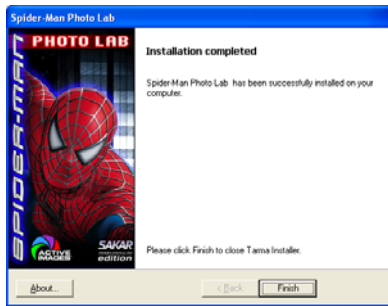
Spider-Man Photo Lab

PHOTO LAB

SPIDER-MAN

ACTIVE IMAGES

SAKAR edition

Installation completed

Spider-Man Photo Lab has been successfully installed on your computer.

Please click Finish to close Tarma Installer.

About...

< Back

Finish